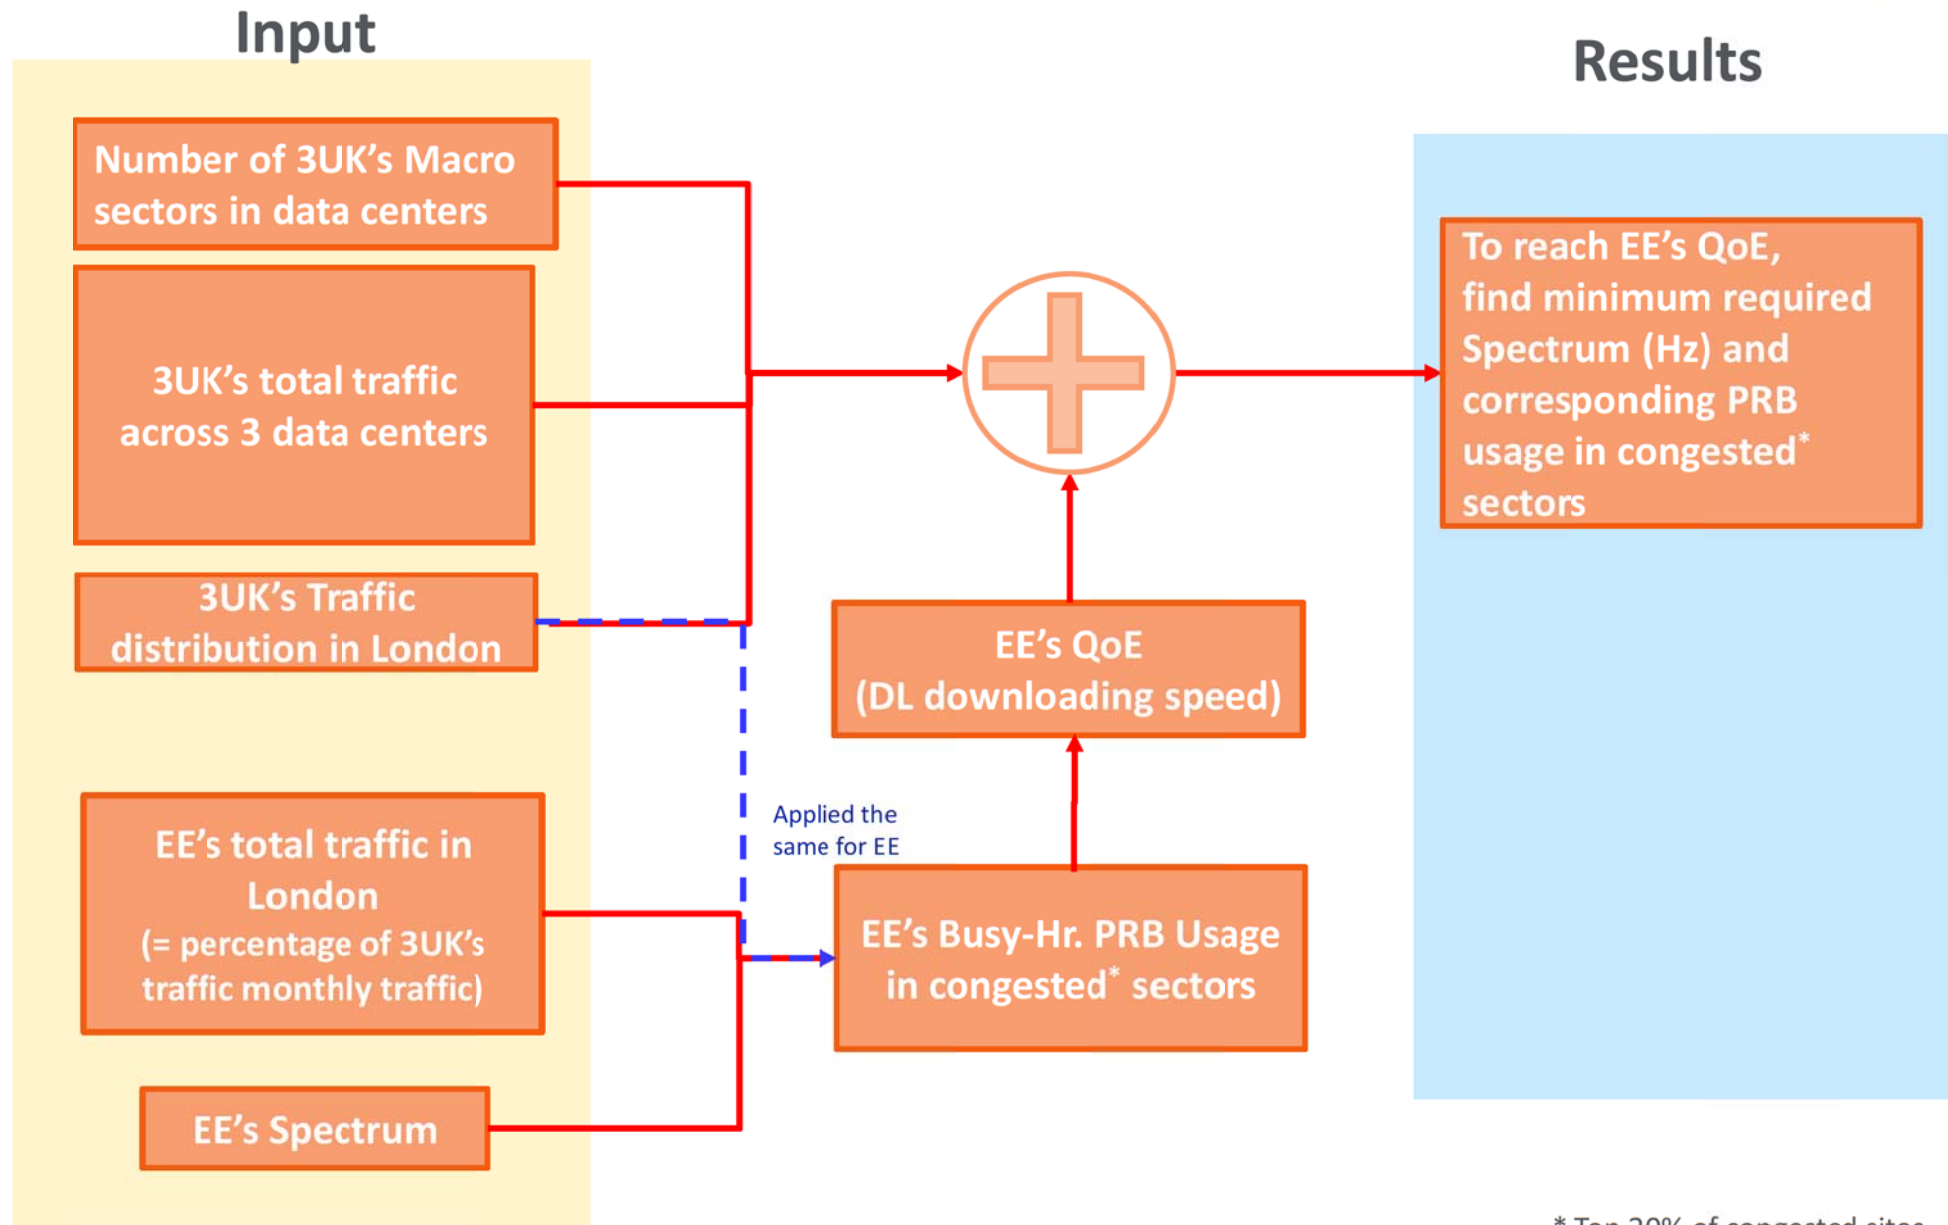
Input

Results

Number of 3UK's Macro sectors in data centers

3UK's total traffic across 3 data centers

3UK's Traffic distribution in London

EE's total traffic in London (= percentage of 3UK's traffic monthly traffic)

EE's Spectrum

Applied the same for EE

EE's QoE (DL downloading speed)

EE's Busy-Hr. PRB Usage in congested* sectors

To reach EE's QoE, find minimum required Spectrum (Hz) and corresponding PRB usage in congested* sectors

* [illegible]